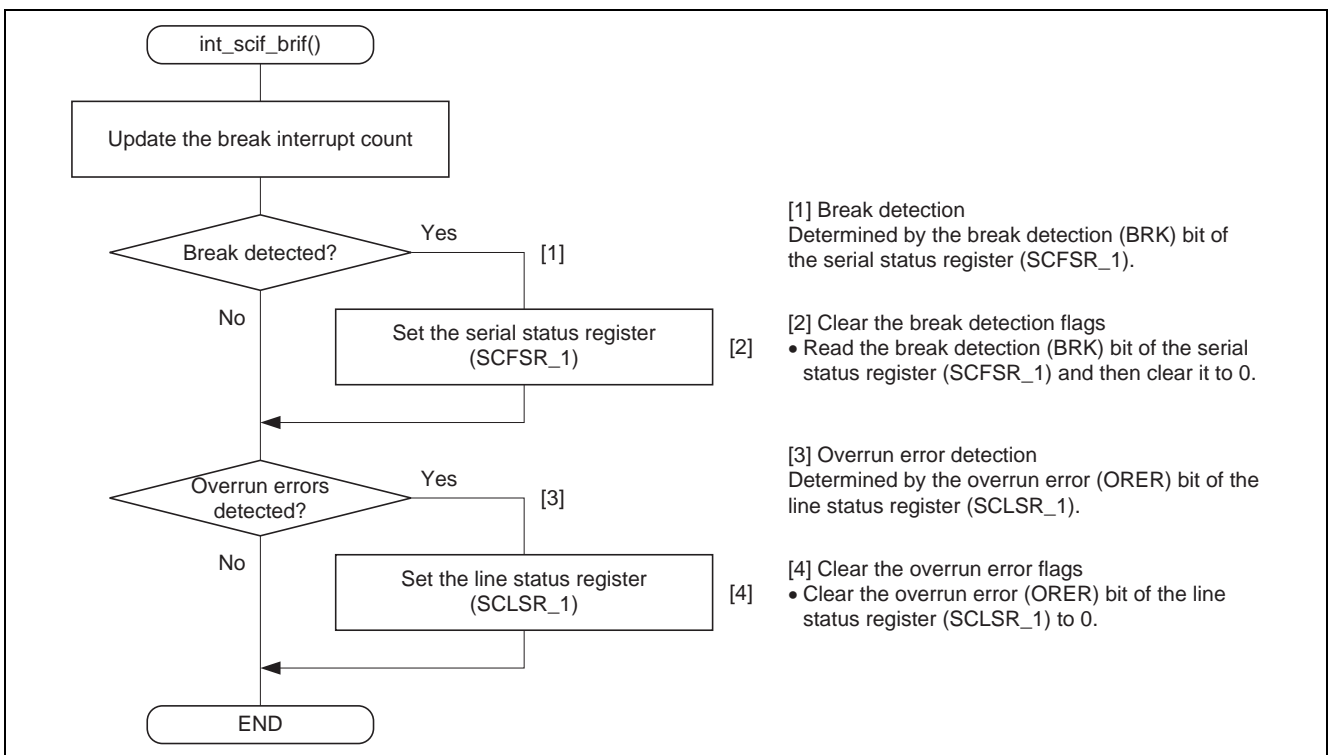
int_scif_brif()

Update the break interrupt count

Break detected?

Yes

[1]

No

Set the serial status register (SCFSR_1)

[2]

Overrun errors detected?

Yes

[3]

No

Set the line status register (SCLSR_1)

[4]

END

[1] Break detection
Determined by the break detection (BRK) bit of the serial status register (SCFSR_1).

[2] Clear the break detection flags
• Read the break detection (BRK) bit of the serial status register (SCFSR_1) and then clear it to 0.

[3] Overrun error detection
Determined by the overrun error (ORER) bit of the line status register (SCLSR_1).

[4] Clear the overrun error flags
• Clear the overrun error (ORER) bit of the line status register (SCLSR_1) to 0.